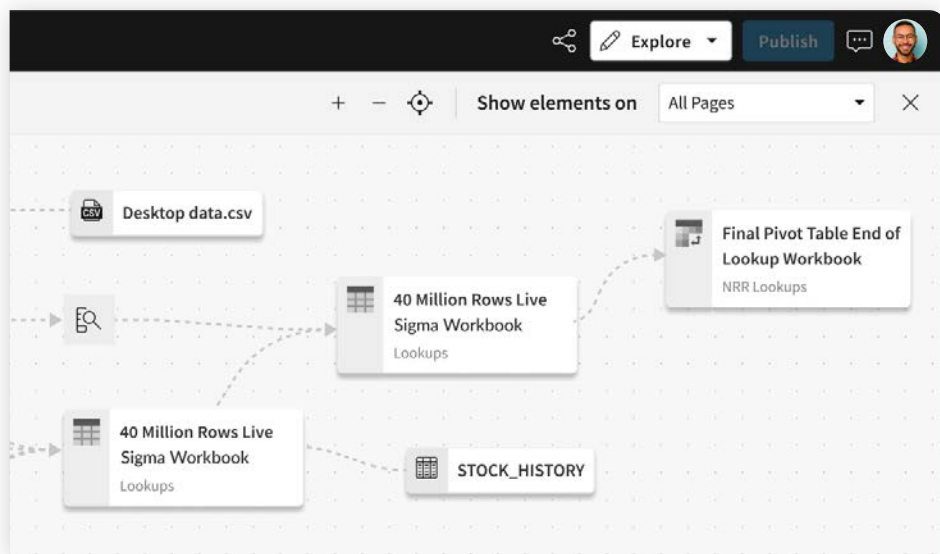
Explore

Publish

+ −

Show elements on

All Pages

×

CSV

Desktop data.csv

Final Pivot Table End of Lookup Workbook

NRR Lookups

40 Million Rows Live Sigma Workbook

Lookups

40 Million Rows Live Sigma Workbook

Lookups

STOCK_HISTORY